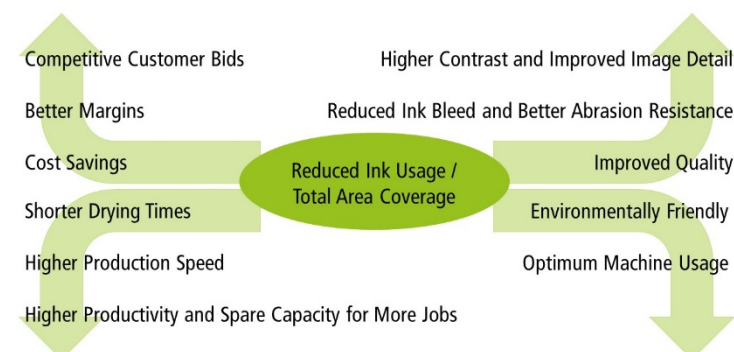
Competitive Customer Bids

Better Margins

Cost Savings

Shorter Drying Times

Higher Production Speed

Higher Productivity and Spare Capacity for More Jobs

Reduced Ink Usage / Total Area Coverage

Higher Contrast and Improved Image Detail

Reduced Ink Bleed and Better Abrasion Resistance

Improved Quality

Environmentally Friendly

Optimum Machine Usage